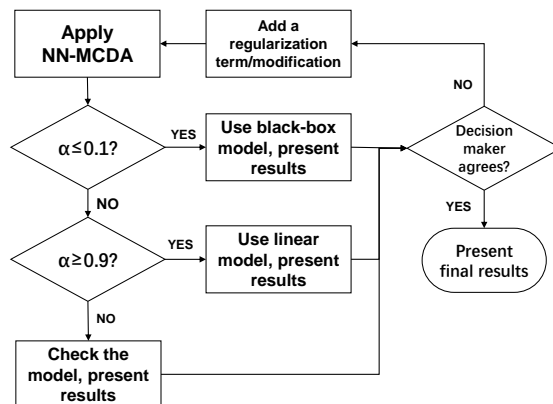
Apply NN-MCDA

Add a regularization term/modification

NO

$\alpha \leq 0.1$?

YES

Use black-box model, present results

Decision maker agrees?

NO

YES

$\alpha \geq 0.9$?

YES

Use linear model, present results

Present final results

NO

Check the model, present results